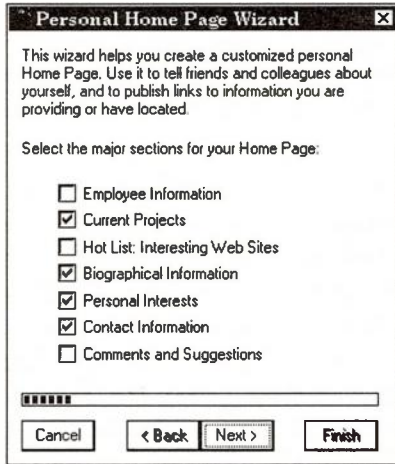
Personal Home Page Wizard

This wizard helps you create a customized personal Home Page. Use it to tell friends and colleagues about yourself, and to publish links to information you are providing or have located.

Select the major sections for your Home Page:

☐ Employee Information
☑ Current Projects
☐ Hot List: Interesting Web Sites
☑ Biographical Information
☑ Personal Interests
☑ Contact Information
☐ Comments and Suggestions

Cancel
< Back
Next >
Finish